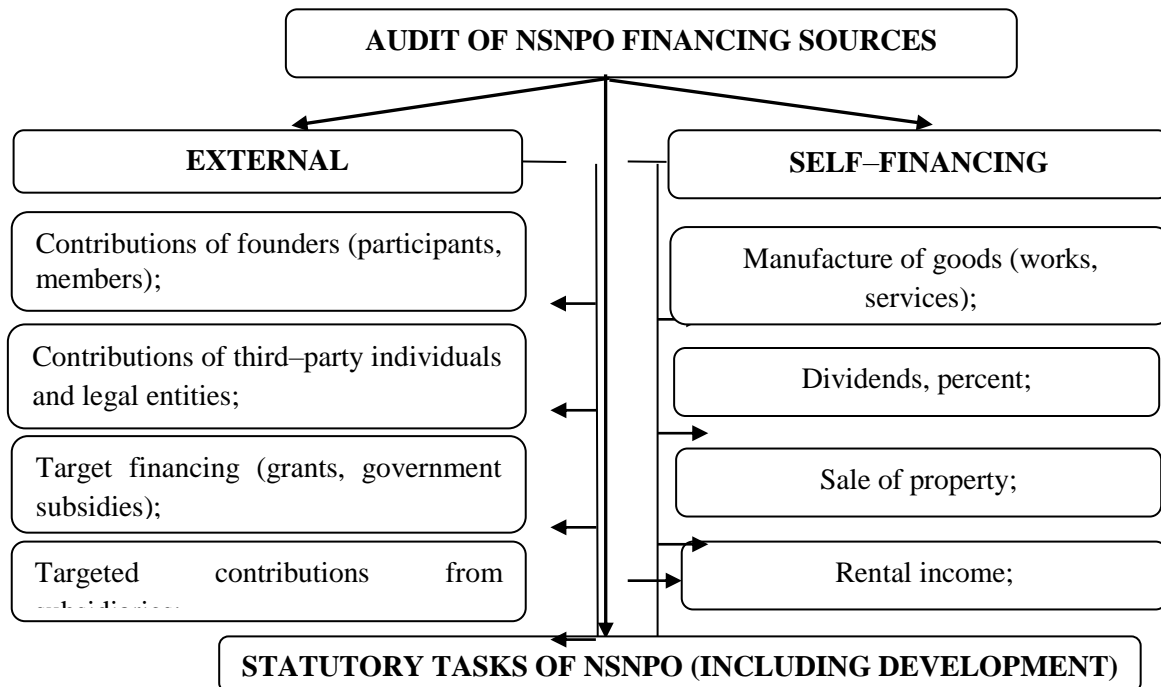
AUDIT OF NSNPO FINANCING SOURCES

EXTERNAL

SELF–FINANCING

Contributions of founders (participants, members);

Contributions of third–party individuals and legal entities;

Target financing (grants, government subsidies);

Targeted contributions from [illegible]

Manufacture of goods (works, services);

Dividends, percent;

Sale of property;

Rental income;

STATUTORY TASKS OF NSNPO (INCLUDING DEVELOPMENT)